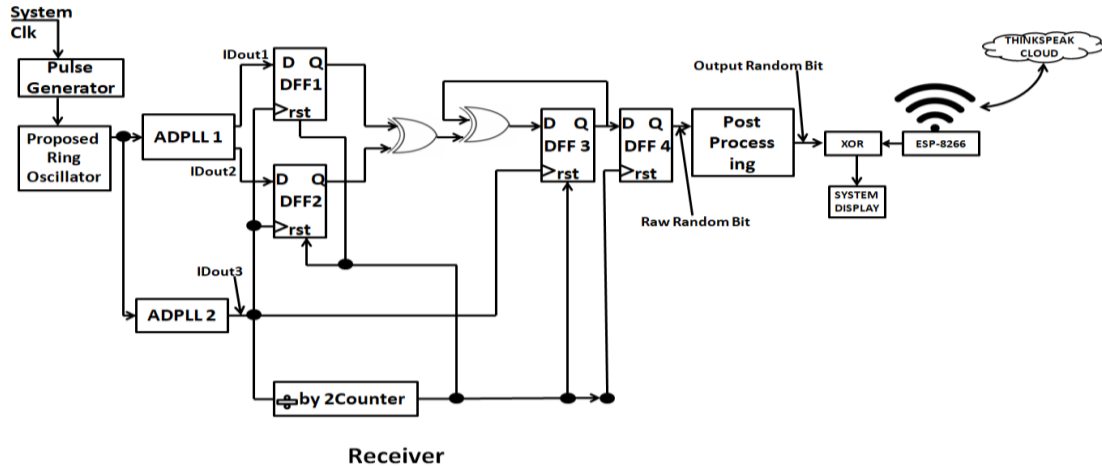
System Clk

Pulse Generator

Proposed Ring Oscillator

ADPLL 1

IDout1

IDout2

D Q
DFF1
rst

D Q
DFF2
rst

IDout3

ADPLL 2

÷ by 2Counter

D Q
DFF 3
rst

D Q
DFF 4
rst

Raw Random Bit

Post Processing

Output Random Bit

XOR

SYSTEM DISPLAY

ESP-8266

THINKSPEAK CLOUD

Receiver